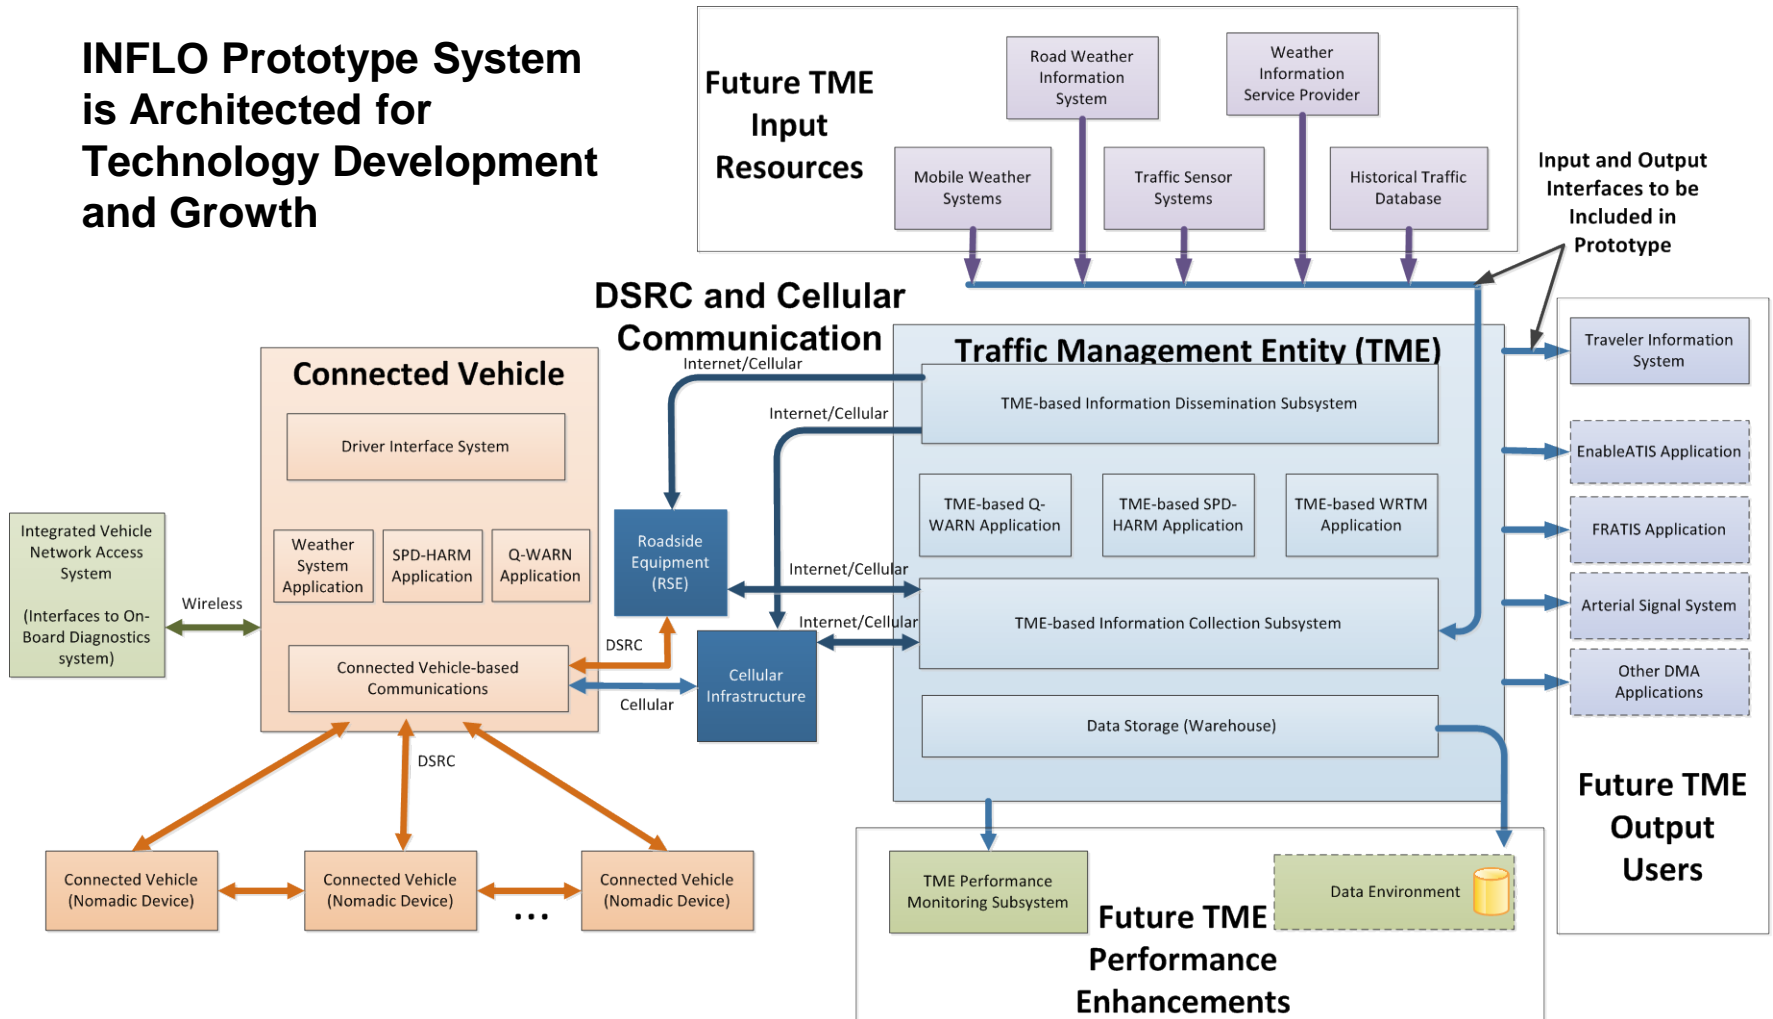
INFLO Prototype System is Architected for Technology Development and Growth

Future TME Input Resources

Road Weather Information System

Weather Information Service Provider

Mobile Weather Systems

Traffic Sensor Systems

Historical Traffic Database

Input and Output Interfaces to be Included in Prototype

DSRC and Cellular Communication

Connected Vehicle

Traffic Management Entity (TME)

Internet/Cellular

TME-based Information Dissemination Subsystem

Internet/Cellular

Driver Interface System

Traveler Information System

EnableATIS Application

FRATIS Application

Arterial Signal System

Other DMA Applications

Integrated Vehicle Network Access System

(Interfaces to On-Board Diagnostics system)

Wireless

Weather System Application

SPD-HARM Application

Q-WARN Application

Roadside Equipment (RSE)

TME-based Q-WARN Application

TME-based SPD-HARM Application

TME-based WRTM Application

Internet/Cellular

Internet/Cellular

TME-based Information Collection Subsystem

DSRC

Connected Vehicle-based Communications

Cellular

Cellular Infrastructure

Data Storage (Warehouse)

DSRC

Future TME Output Users

Connected Vehicle (Nomadic Device)

Connected Vehicle (Nomadic Device)

...

Connected Vehicle (Nomadic Device)

TME Performance Monitoring Subsystem

Data Environment

Future TME Performance Enhancements